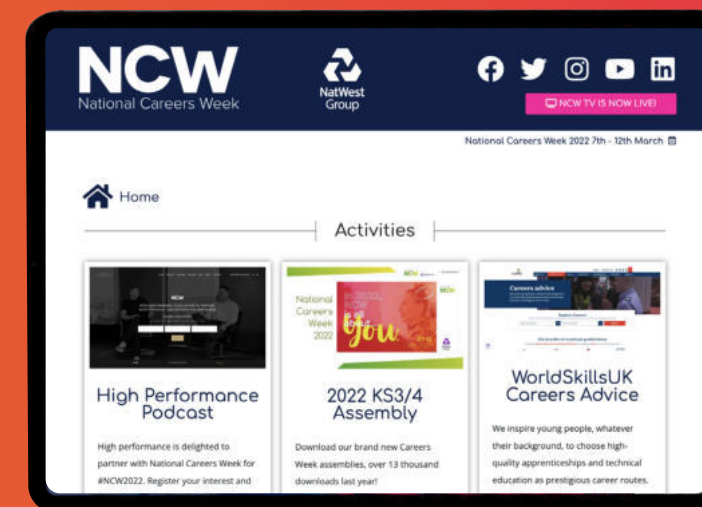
NCW
National Careers Week

NatWest Group

NCW TV IS NOW LIVE!

National Careers Week 2022 7th - 12th March

Home

Activities

NCW

NCW

National Careers Week 2022

you

Careers advice

High Performance Podcast

High performance is delighted to partner with National Careers Week for #NCW2022. Register your interest and

2022 KS3/4 Assembly

Download our brand new Careers Week assemblies, over 13 thousand downloads last year!

WorldSkillsUK Careers Advice

We inspire young people, whatever their background, to choose high-quality apprenticeships and technical education as prestigious career routes.